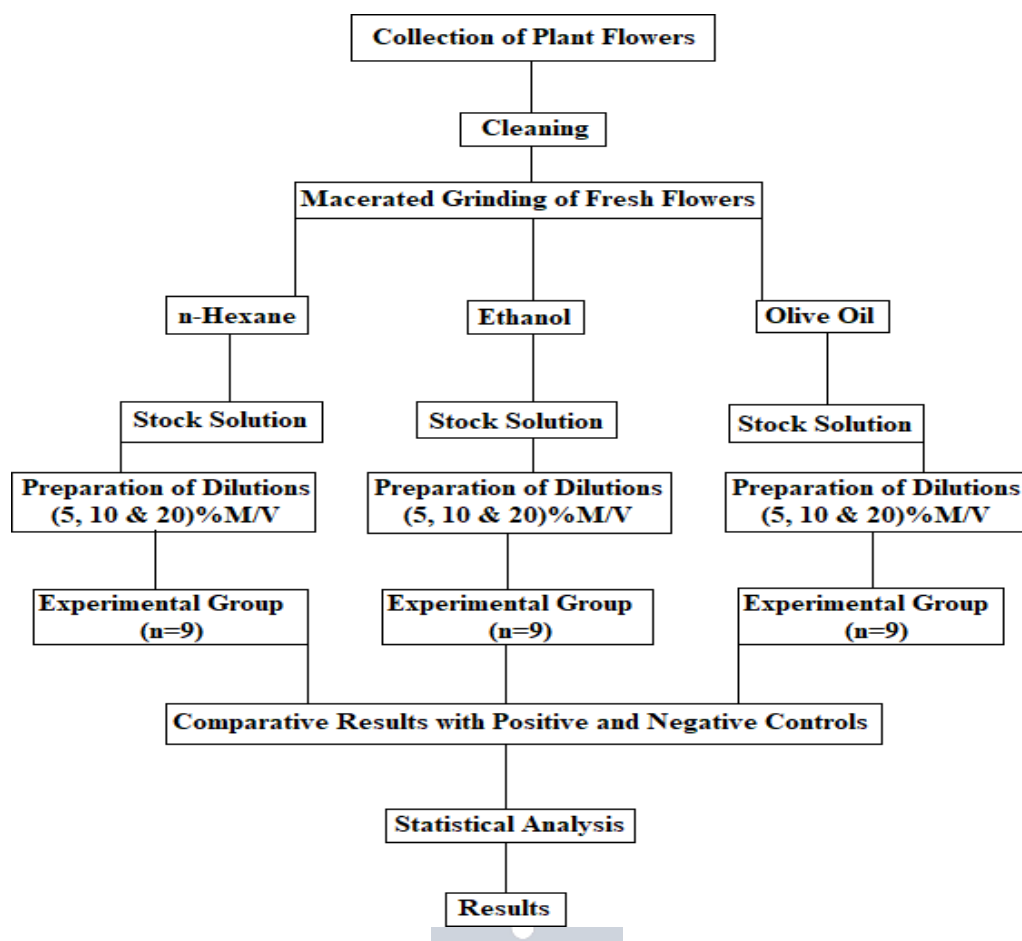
Collection of Plant Flowers

Cleaning

Macerated Grinding of Fresh Flowers

n-Hexane

Ethanol

Olive Oil

Stock Solution

Stock Solution

Stock Solution

Preparation of Dilutions (5, 10 & 20)%M/V

Preparation of Dilutions (5, 10 & 20)%M/V

Preparation of Dilutions (5, 10 & 20)%M/V

Experimental Group (n=9)

Experimental Group (n=9)

Experimental Group (n=9)

Comparative Results with Positive and Negative Controls

Statistical Analysis

Results